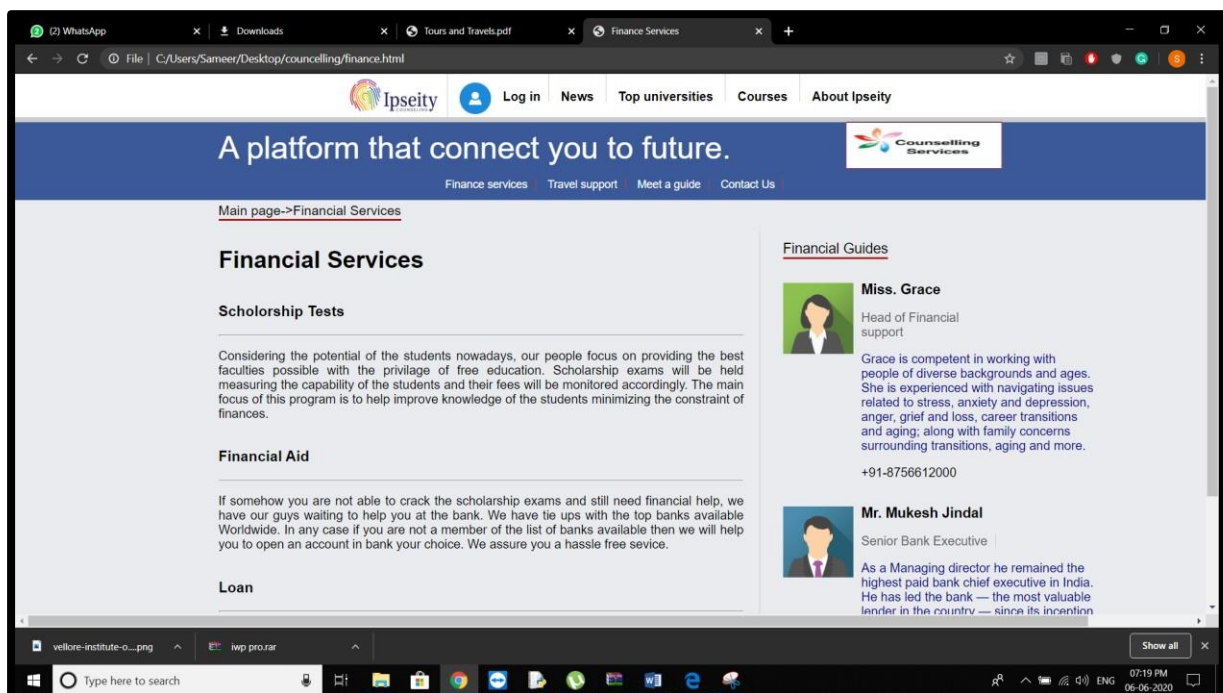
(2) WhatsApp × Downloads × Tours and Travels.pdf × Finance Services × +

File | C:/Users/Sameer/Desktop/counselling/finance.html

Ipseity COUNSELLING Log in News Top universities Courses About Ipseity

A platform that connect you to future.

Counselling Services

Finance services Travel support Meet a guide Contact Us

Main page->Financial Services

Financial Services

Scholorship Tests

Considering the potential of the students nowadays, our people focus on providing the best faculties possible with the privilage of free education. Scholarship exams will be held measuring the capability of the students and their fees will be monitored accordingly. The main focus of this program is to help improve knowledge of the students minimizing the constraint of finances.

Financial Aid

If somehow you are not able to crack the scholarship exams and still need financial help, we have our guys waiting to help you at the bank. We have tie ups with the top banks available Worldwide. In any case if you are not a member of the list of banks available then we will help you to open an account in bank your choice. We assure you a hassle free sevice.

Loan

Financial Guides

Miss. Grace

Head of Financial support

Grace is competent in working with people of diverse backgrounds and ages. She is experienced with navigating issues related to stress, anxiety and depression, anger, grief and loss, career transitions and aging; along with family concerns surrounding transitions, aging and more.

+91-8756612000

Mr. Mukesh Jindal

Senior Bank Executive

As a Managing director he remained the highest paid bank chief executive in India. He has led the bank — the most valuable lender in the country — since its inception

vellore-institute-o....png iwp pro.rar Show all ×

Type here to search ENG 07:19 PM 06-06-2020